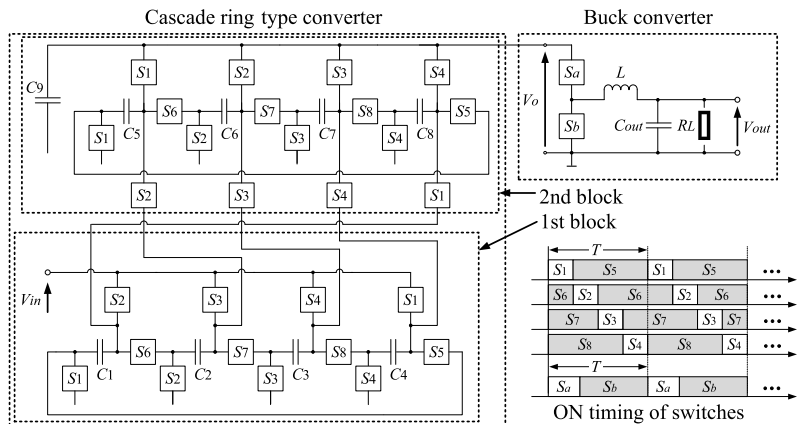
Cascade ring type converter

Buck converter

$C9$

$S1$ $S2$ $S3$ $S4$

$S6$ $S7$ $S8$ $S5$

$S1$ $C5$ $S2$ $C6$ $S3$ $C7$ $S4$ $C8$

$S2$ $S3$ $S4$ $S1$

$Sa$ $L$ $Vo$ $Sb$ $Cout$ $RL$ $Vout$

2nd block

1st block

$Vin$

$S2$ $S3$ $S4$ $S1$

$S6$ $S7$ $S8$ $S5$

$S1$ $C1$ $S2$ $C2$ $S3$ $C3$ $S4$ $C4$

$T$

$S1$ $S5$ $S1$ $S5$ •••

$S6$ $S2$ $S6$ $S2$ $S6$ •••

$S7$ $S3$ $S7$ $S3$ $S7$ •••

$S8$ $S4$ $S8$ $S4$ •••

$T$

$Sa$ $Sb$ $Sa$ $Sb$ •••

ON timing of switches